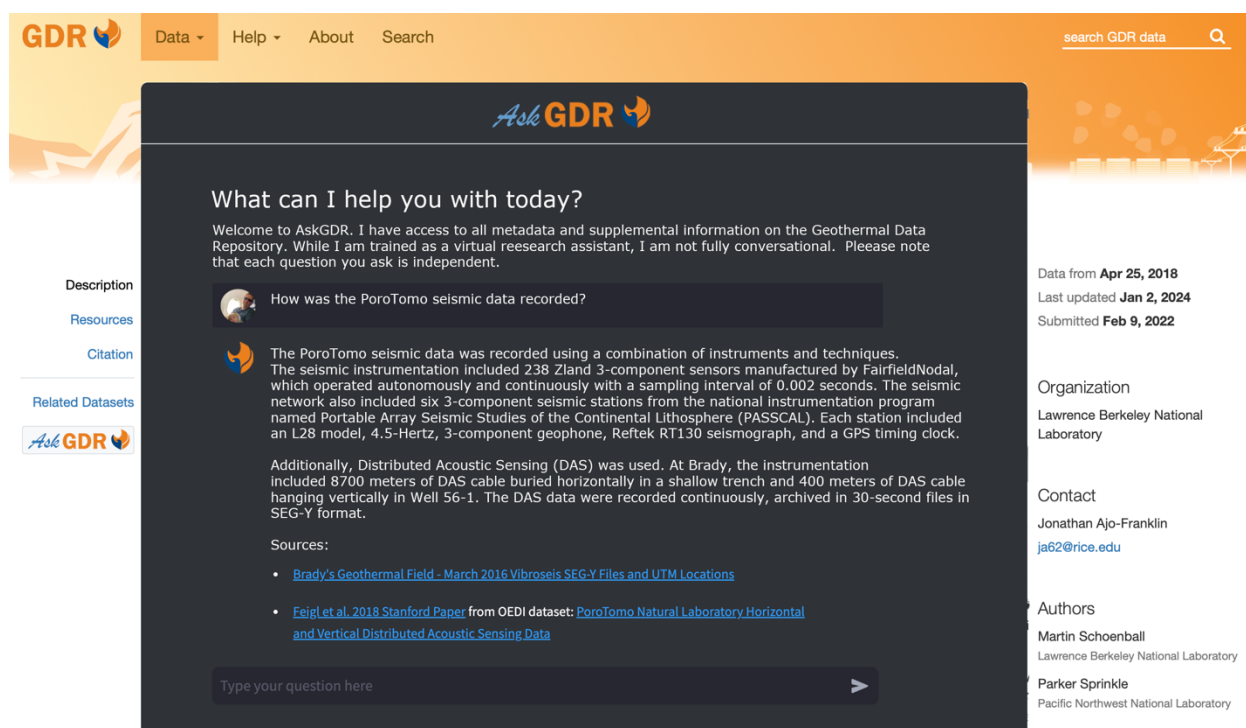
GDR Data Help About Search search GDR data

Ask GDR

What can I help you with today?

Welcome to AskGDR. I have access to all metadata and supplemental information on the Geothermal Data Repository. While I am trained as a virtual reesearch assistant, I am not fully conversational. Please note that each question you ask is independent.

How was the PoroTomo seismic data recorded?

The PoroTomo seismic data was recorded using a combination of instruments and techniques. The seismic instrumentation included 238 Zland 3-component sensors manufactured by FairfieldNodal, which operated autonomously and continuously with a sampling interval of 0.002 seconds. The seismic network also included six 3-component seismic stations from the national instrumentation program named Portable Array Seismic Studies of the Continental Lithosphere (PASSCAL). Each station included an L28 model, 4.5-Hertz, 3-component geophone, Reftek RT130 seismograph, and a GPS timing clock.

Additionally, Distributed Acoustic Sensing (DAS) was used. At Brady, the instrumentation included 8700 meters of DAS cable buried horizontally in a shallow trench and 400 meters of DAS cable hanging vertically in Well 56-1. The DAS data were recorded continuously, archived in 30-second files in SEG-Y format.

Sources:

- Brady's Geothermal Field - March 2016 Vibroseis SEG-Y Files and UTM Locations
- Feigl et al. 2018 Stanford Paper from OEDI dataset: PoroTomo Natural Laboratory Horizontal and Vertical Distributed Acoustic Sensing Data

Type your question here

Description
Resources
Citation
Related Datasets
Ask GDR

Data from Apr 25, 2018
Last updated Jan 2, 2024
Submitted Feb 9, 2022

Organization
Lawrence Berkeley National Laboratory

Contact
Jonathan Ajo-Franklin
ja62@rice.edu

Authors
Martin Schoenball
Lawrence Berkeley National Laboratory
Parker Sprinkle
Pacific Northwest National Laboratory